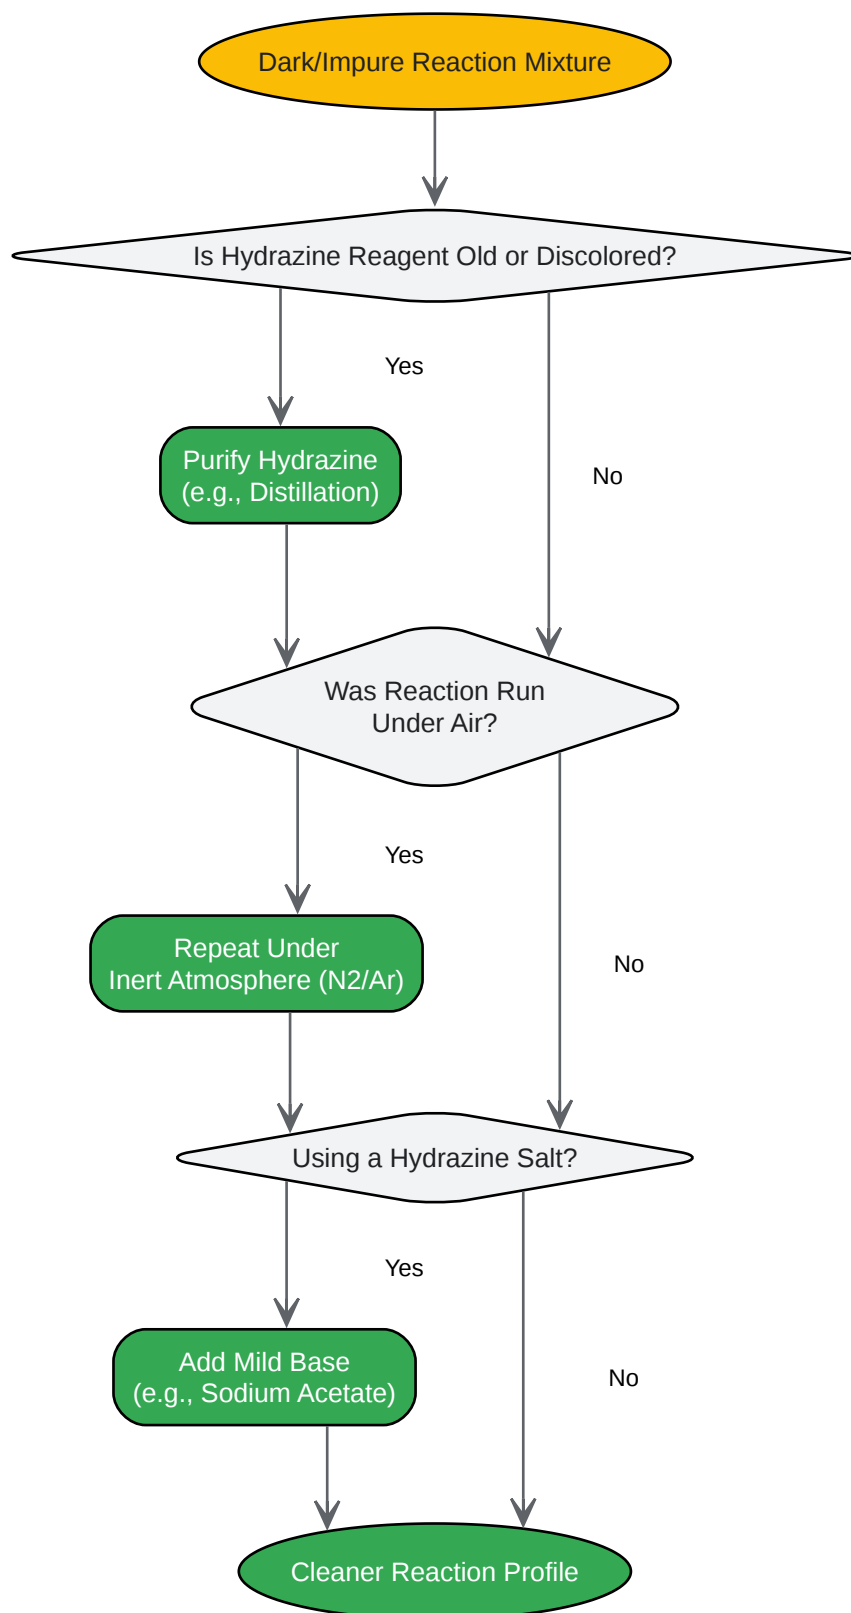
Dark/Impure Reaction Mixture

Is Hydrazine Reagent Old or Discolored?

Yes

Purify Hydrazine
(e.g., Distillation)

No

Was Reaction Run
Under Air?

Yes

Repeat Under
Inert Atmosphere (N2/Ar)

No

Using a Hydrazine Salt?

Yes

Add Mild Base
(e.g., Sodium Acetate)

No

Cleaner Reaction Profile